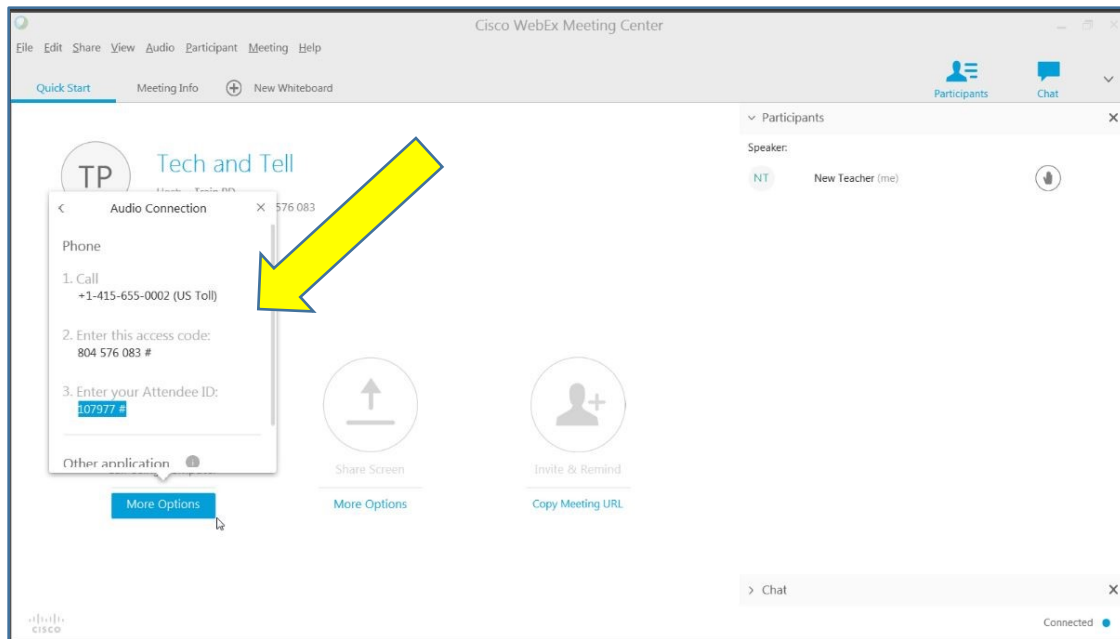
Cisco WebEx Meeting Center

File Edit Share View Audio Participant Meeting Help

Quick Start Meeting Info New Whiteboard

Participants Chat

TP Tech and Tell

576 083

Audio Connection

Phone

1. Call
+1-415-655-0002 (US Toll)

2. Enter this access code:
804 576 083 #

3. Enter your Attendee ID:
107977 #

Other application

More Options

Share Screen

More Options

Invite & Remind

Copy Meeting URL

Participants

Speaker:

NT New Teacher (me)

Chat

Connected

cisco